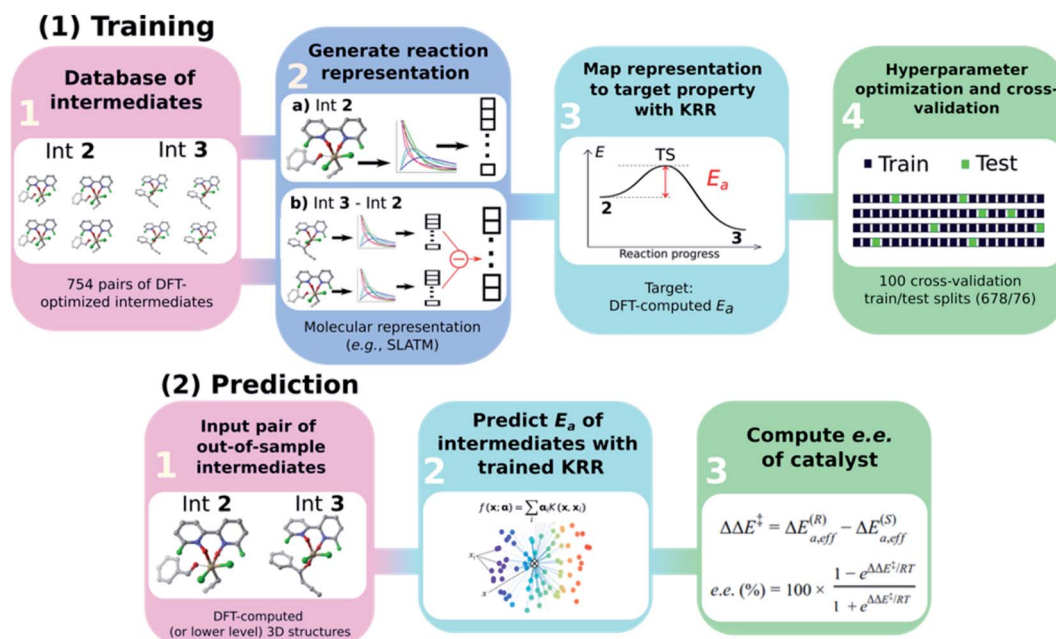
(1) Training

1
Database of intermediates

Int 2 Int 3

754 pairs of DFT-optimized intermediates

2
Generate reaction representation

a) Int 2

b) Int 3 - Int 2

Molecular representation (e.g., SLATM)

3
Map representation to target property with KRR

$E$

TS

$E_a$

2

3

Reaction progress

Target: DFT-computed $E_a$

4
Hyperparameter optimization and cross-validation

Train Test

100 cross-validation train/test splits (678/76)

(2) Prediction

1
Input pair of out-of-sample intermediates

Int 2 Int 3

DFT-computed (or lower level) 3D structures

2
Predict $E_a$ of intermediates with trained KRR

$f(\mathbf{x};\boldsymbol{\alpha}) = \sum_i \alpha_i K(\mathbf{x}, \mathbf{x}_i)$

$x_i$

$x$

3
Compute e.e. of catalyst

$\Delta\Delta E^{\ddagger} = \Delta E^{(R)}_{a,eff} - \Delta E^{(S)}_{a,eff}$

$e.e.\ (\%) = 100 \times \frac{1 - e^{\Delta\Delta E^{\ddagger}/RT}}{1 + e^{\Delta\Delta E^{\ddagger}/RT}}$